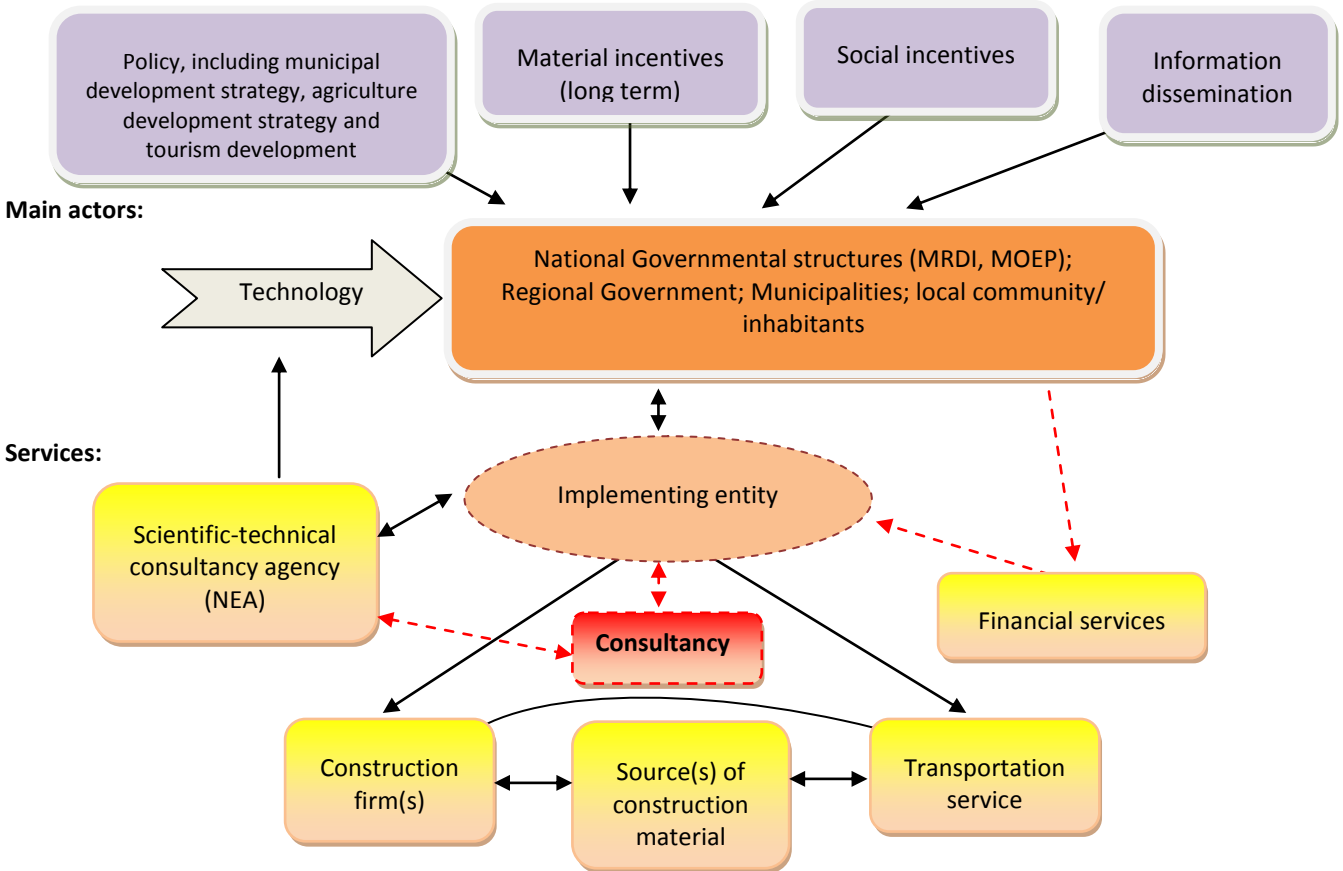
Policy, including municipal development strategy, agriculture development strategy and tourism development

Material incentives (long term)

Social incentives

Information dissemination

Main actors:

Technology

National Governmental structures (MRDI, MOEP); Regional Government; Municipalities; local community/ inhabitants

Services:

Implementing entity

Scientific-technical consultancy agency (NEA)

Consultancy

Financial services

Construction firm(s)

Source(s) of construction material

Transportation service